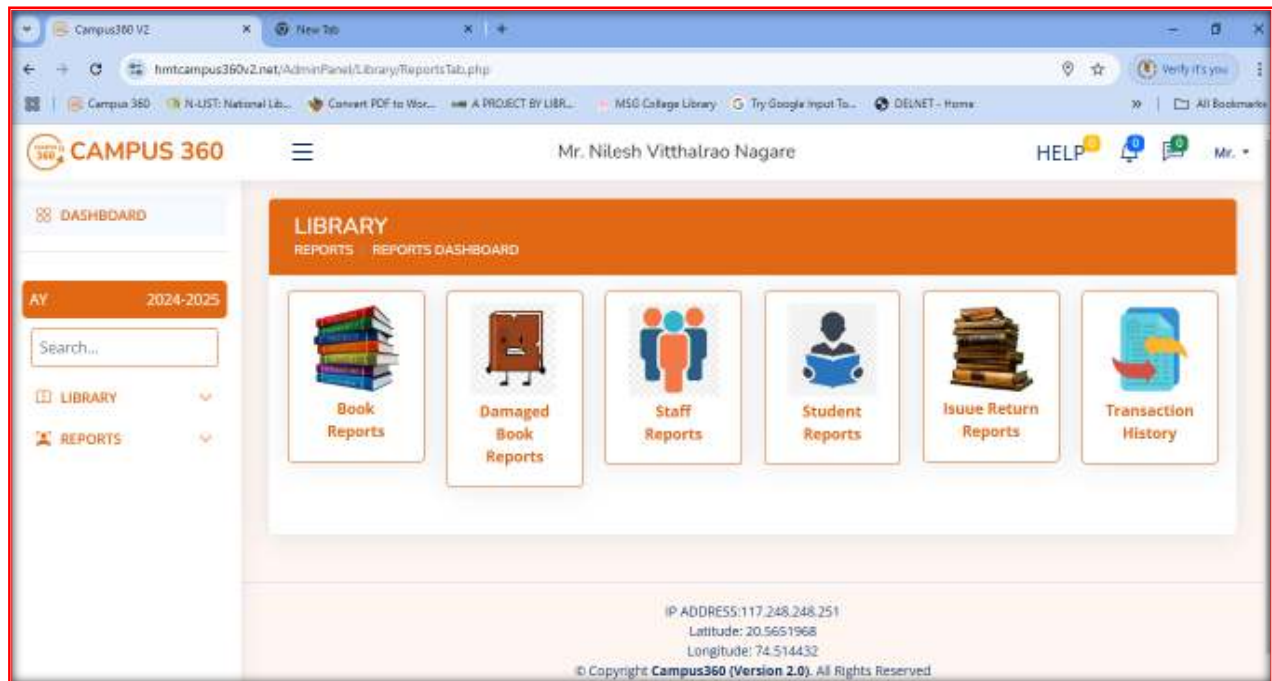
Campus360 V2
New Tab
hmtcampus360v2.net/AdminPanel/Library/ReportsTab.php
Verify it's you
Campus 360 N-LIST: National Lib... Convert PDF to Wor... A PROJECT BY LIBR... MSG College Library Try Google Input To... DELNET - Home
All Bookmarks

CAMPUS 360
Mr. Nilesh Vitthalrao Nagare
HELP 0 0 Mr.

DASHBOARD
AY 2024-2025
Search...
LIBRARY
REPORTS

LIBRARY
REPORTS REPORTS DASHBOARD

Book Reports
Damaged Book Reports
Staff Reports
Student Reports
Issue Return Reports
Transaction History

IP ADDRESS:117.248.248.251
Latitude: 20.5651968
Longitude: 74.514432
© Copyright Campus360 (Version 2.0). All Rights Reserved